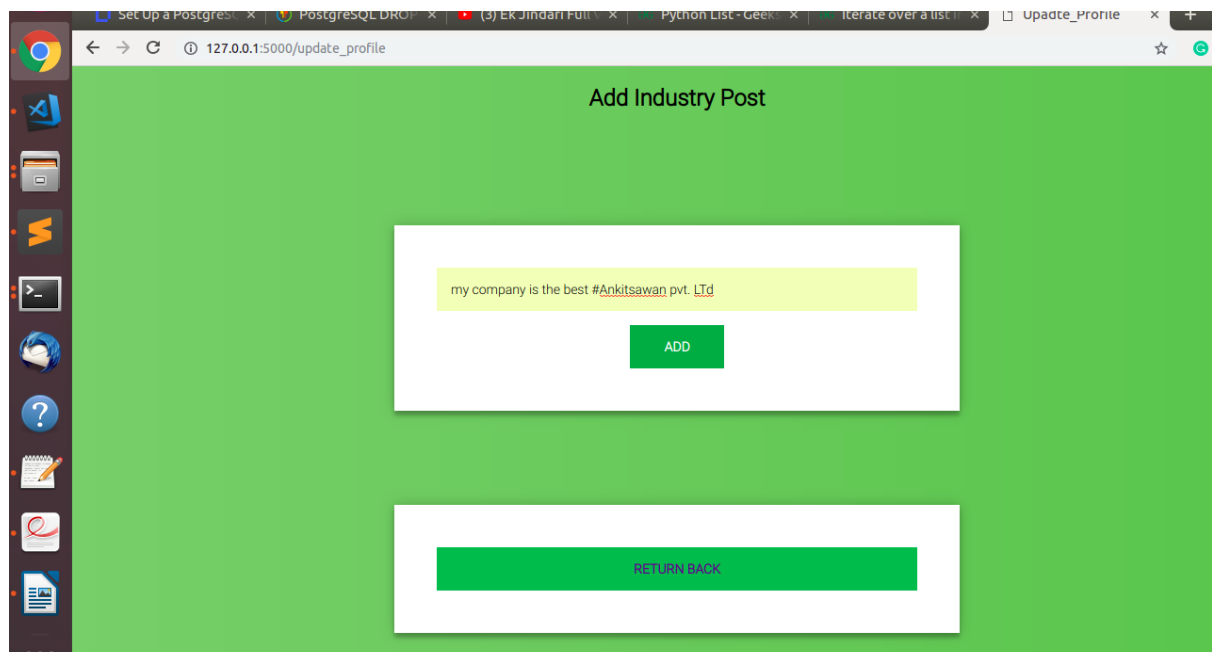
Set Up a PostgreSQ ×
PostgreSQL DROP ×
(3) Ek Jindari Full ×
Python List - Geeks ×
Iterate over a list ir ×
Upadte_Profile ×
+
127.0.0.1:5000/update_profile

Add Industry Post

my company is the best #Ankitsawan pvt. LTd

ADD

RETURN BACK